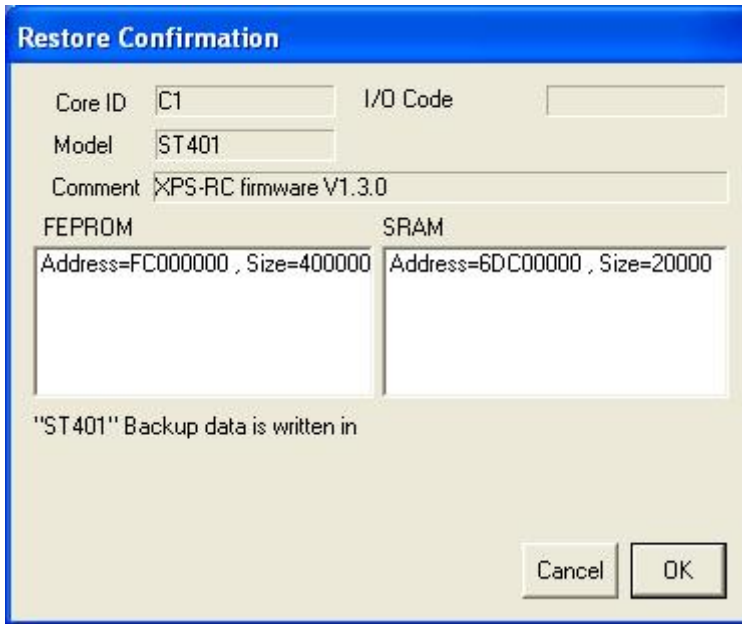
Restore Confirmation

Core ID C1

I/O Code

Model ST401

Comment XPS-RC firmware V1.3.0

FEPROM

Address=FC000000 , Size=400000

SRAM

Address=6DC00000 , Size=20000

"ST401" Backup data is written in

Cancel

OK